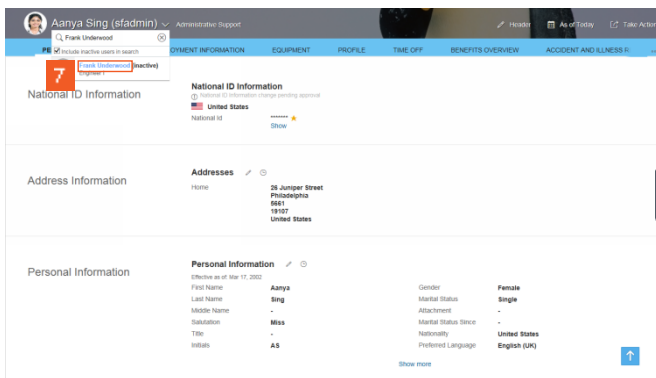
Aanya Sing (sfadmin) Administrative Support

Header As of Today Take Action

Frank Underwood

Include inactive users in search

7

Frank Underwood (Inactive)
Engineer I

PE OYMENT INFORMATION EQUIPMENT PROFILE TIME OFF BENEFITS OVERVIEW ACCIDENT AND ILLNESS R

National ID Information

National ID Information
National ID Information change pending approval
United States
National Id ******* Show

Address Information

Addresses
Home 26 Juniper Street Philadelphia 5661 19107 United States

Personal Information

Personal Information
Effective as of: Mar 17, 2002

| First Name | Aanya | Gender | Female |
|---|---|---|---|
| Last Name | Sing | Marital Status | Single |
| Middle Name | - | Attachment | - |
| Salutation | Miss | Marital Status Since | - |
| Title | - | Nationality | United States |
| Initials | AS | Preferred Language | English (UK) |

Show more